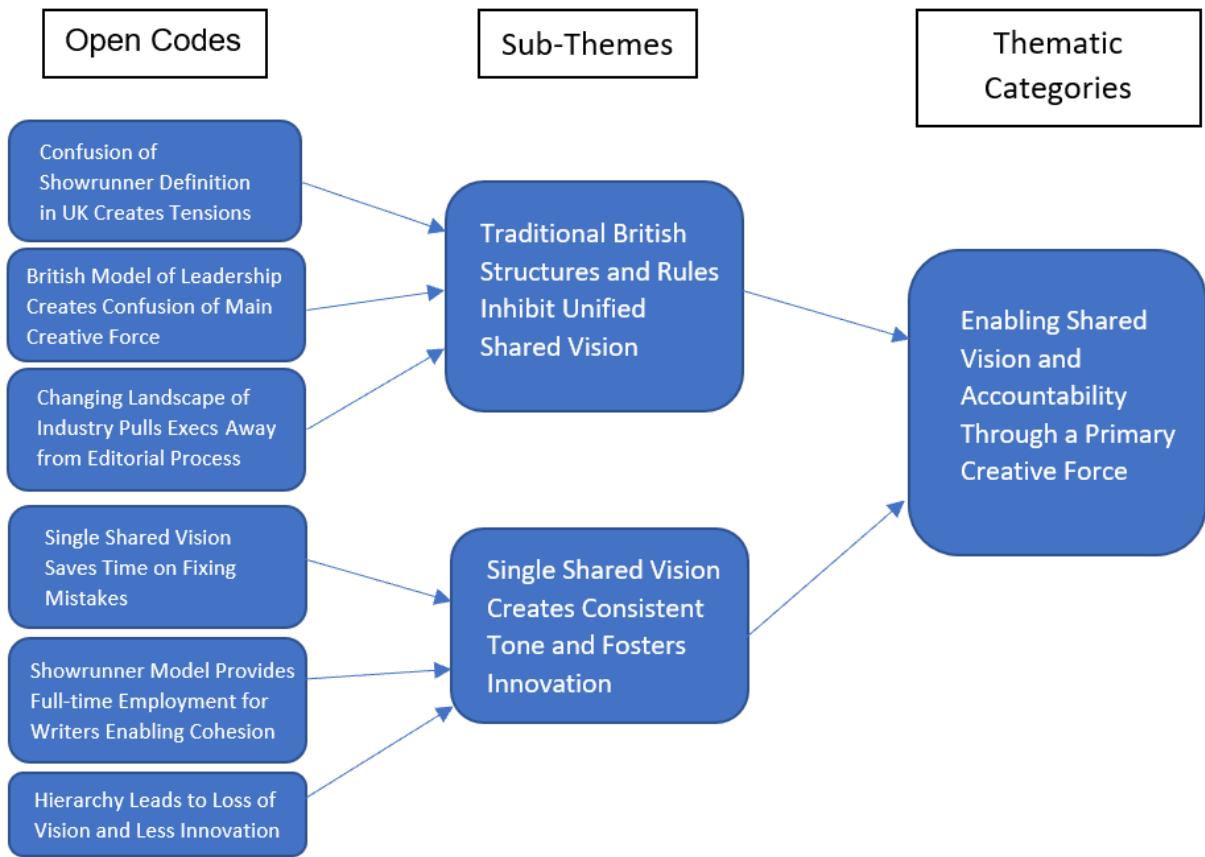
Open Codes

Sub-Themes

Thematic Categories

Confusion of Showrunner Definition in UK Creates Tensions

British Model of Leadership Creates Confusion of Main Creative Force

Changing Landscape of Industry Pulls Execs Away from Editorial Process

Single Shared Vision Saves Time on Fixing Mistakes

Showrunner Model Provides Full-time Employment for Writers Enabling Cohesion

Hierarchy Leads to Loss of Vision and Less Innovation

Traditional British Structures and Rules Inhibit Unified Shared Vision

Single Shared Vision Creates Consistent Tone and Fosters Innovation

Enabling Shared Vision and Accountability Through a Primary Creative Force